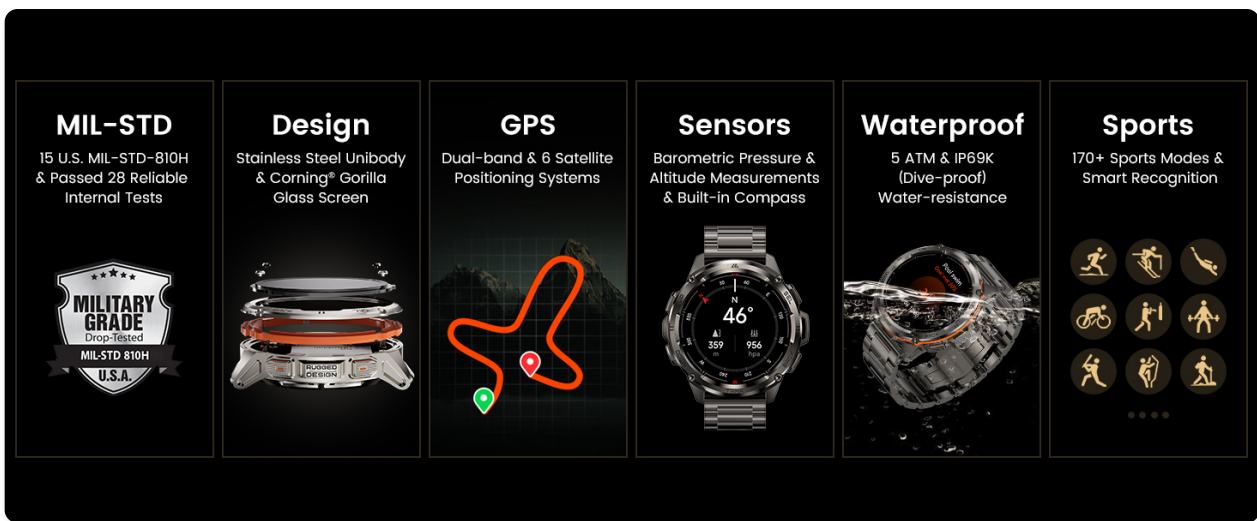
MIL-STD
15 U.S. MIL-STD-810H & Passed 28 Reliable Internal Tests

MILITARY GRADE
Drop-Tested
MIL-STD 810H
U.S.A.

Design
Stainless Steel Unibody & Corning® Gorilla Glass Screen

RUGGED DESIGN

GPS
Dual-band & 6 Satellite Positioning Systems

Sensors
Barometric Pressure & Altitude Measurements & Built-in Compass

N
46°
359
956
hpa

Waterproof
5 ATM & IP69K (Dive-proof) Water-resistance

Pool Swim

Sports
170+ Sports Modes & Smart Recognition